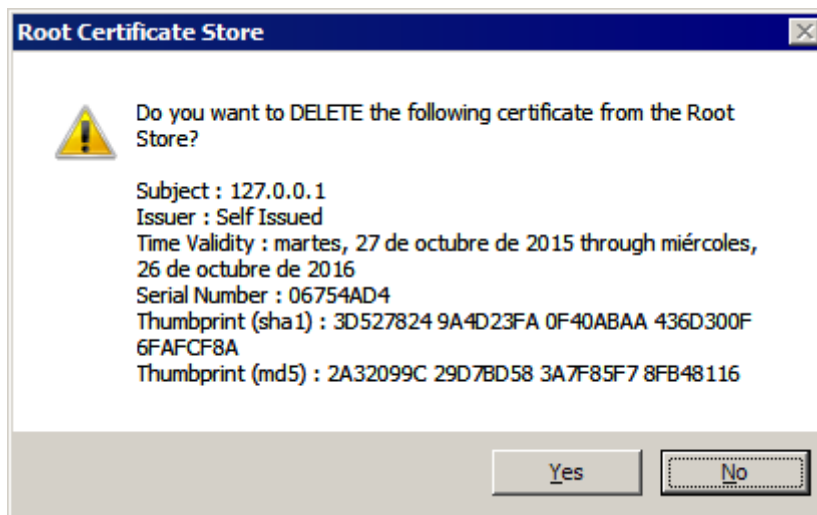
Root Certificate Store

Do you want to DELETE the following certificate from the Root Store?

Subject : 127.0.0.1
Issuer : Self Issued
Time Validity : martes, 27 de octubre de 2015 through miércoles, 26 de octubre de 2016
Serial Number : 06754AD4
Thumbprint (sha1) : 3D527824 9A4D23FA 0F40ABAA 436D300F 6FAFCF8A
Thumbprint (md5) : 2A32099C 29D7BD58 3A7F85F7 8FB48116

Yes No